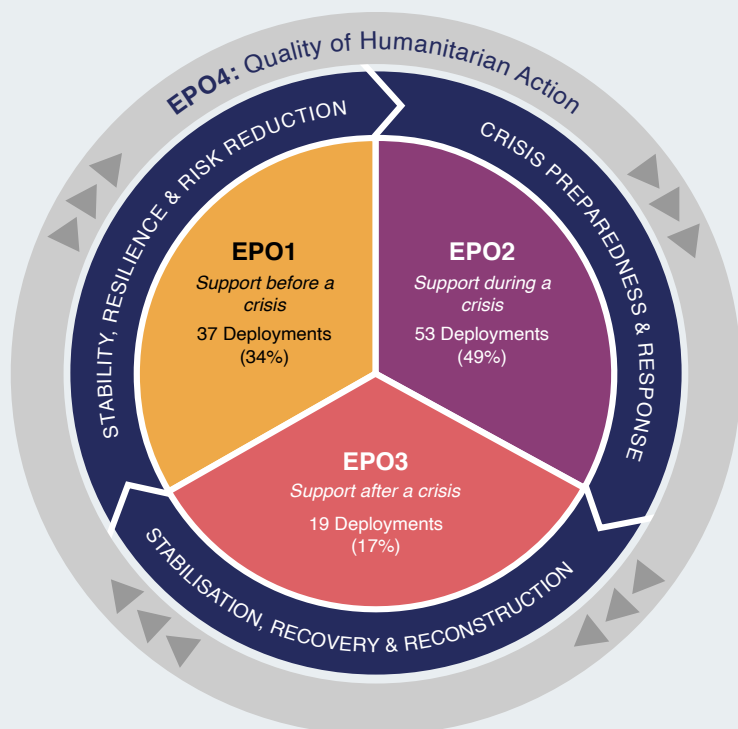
EPO4: Quality of Humanitarian Action

STABILITY, RESILIENCE & RISK REDUCTION

CRISIS PREPAREDNESS & RESPONSE

STABILISATION, RECOVERY & RECONSTRUCTION

EPO1
Support before a crisis
37 Deployments (34%)

EPO2
Support during a crisis
53 Deployments (49%)

EPO3
Support after a crisis
19 Deployments (17%)